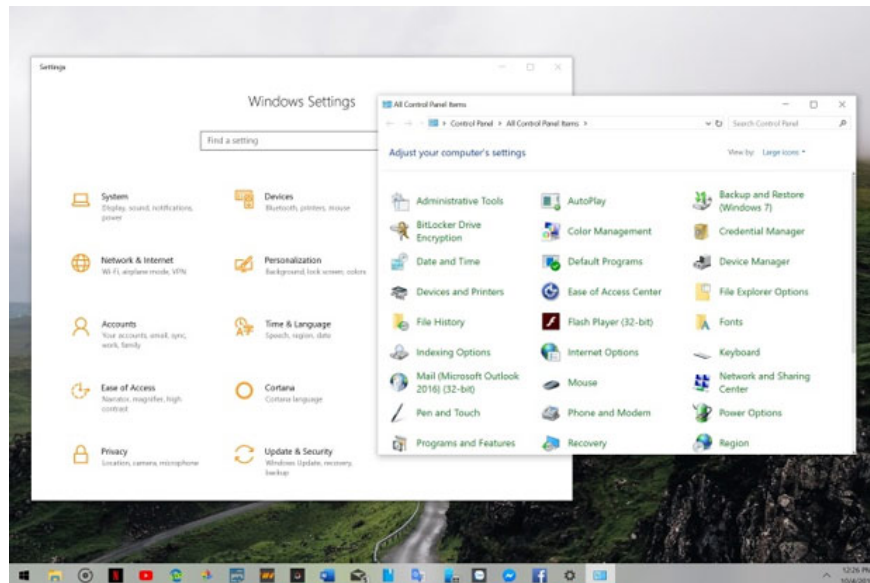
Settings

Windows Settings

Find a setting

System
Display, sound, notifications, power

Devices
Bluetooth, printers, mouse

Network & Internet
Wi-Fi, airplane mode, VPN

Personalization
Background, lock screen, colors

Accounts
Your accounts, email, sync, work, family

Time & Language
Speech, region, date

Ease of Access
Narrator, magnifier, high contrast

Cortana
Cortana language

Privacy
Location, camera, microphone

Update & Security
Windows Update, recovery, backup

All Control Panel Items

Control Panel > All Control Panel Items >

Search Control Panel

Adjust your computer's settings

View by: Large icons ▾

Administrative Tools
AutoPlay
Backup and Restore (Windows 7)
BitLocker Drive Encryption
Color Management
Credential Manager
Date and Time
Default Programs
Device Manager
Devices and Printers
Ease of Access Center
File Explorer Options
File History
Flash Player (32-bit)
Fonts
Indexing Options
Internet Options
Keyboard
Mail (Microsoft Outlook 2016) (32-bit)
Mouse
Network and Sharing Center
Pen and Touch
Phone and Modem
Power Options
Programs and Features
Recovery
Region

12:26 PM
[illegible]